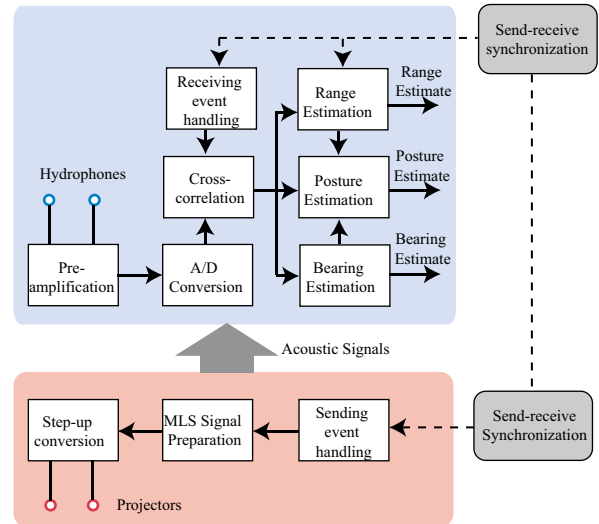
Send-receive synchronization

Receiving event handling

Range Estimation

Range Estimate

Hydrophones

Cross-correlation

Posture Estimation

Posture Estimate

Bearing Estimate

Pre-amplification

A/D Conversion

Bearing Estimation

Acoustic Signals

Step-up conversion

MLS Signal Preparation

Sending event handling

Send-receive Synchronization

Projectors